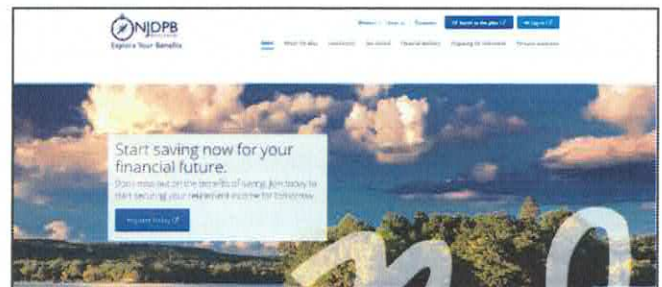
NJDPB

Explore Your Benefits

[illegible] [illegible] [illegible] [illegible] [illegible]

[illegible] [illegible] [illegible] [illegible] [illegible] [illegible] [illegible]

Start saving now for your financial future.

Don't miss out on the benefits of saving. Join today to start securing your retirement income for tomorrow.

Register today